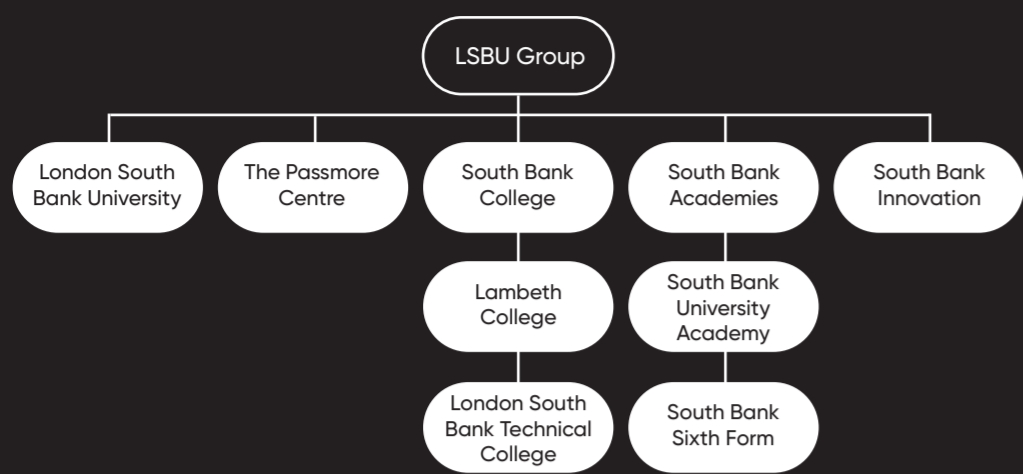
LSBU Group

London South Bank University

The Passmore Centre

South Bank College

Lambeth College

London South Bank Technical College

South Bank Academies

South Bank University Academy

South Bank Sixth Form

South Bank Innovation